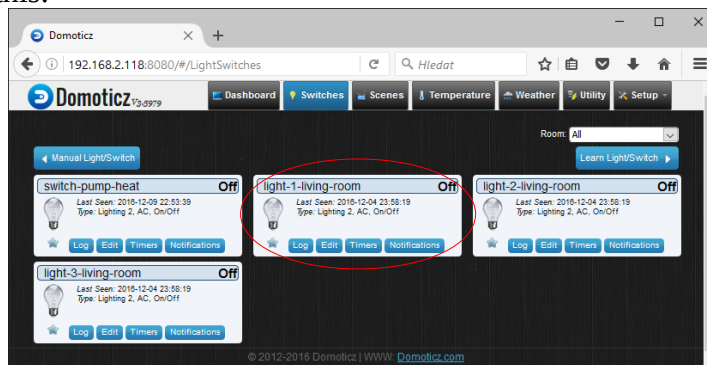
Domoticz

192.168.2.118:8080/#/LightSwitches

Hledat

Domoticz V3.5979

Dashboard Switches Scenes Temperature Weather Utility Setup

Room: All

Manual Light/Switch

Learn Light/Switch

switch-pump-heat Off
Last Seen: 2016-12-09 22:53:39
Type: Lighting 2, AC, On/Off
Log Edit Timers Notifications

light-1-living-room Off
Last Seen: 2016-12-04 23:58:19
Type: Lighting 2, AC, On/Off
Log Edit Timers Notifications

light-2-living-room Off
Last Seen: 2016-12-04 23:58:19
Type: Lighting 2, AC, On/Off
Log Edit Timers Notifications

light-3-living-room Off
Last Seen: 2016-12-04 23:58:19
Type: Lighting 2, AC, On/Off
Log Edit Timers Notifications

© 2012-2016 Domoticz | WWW: Domoticz.com